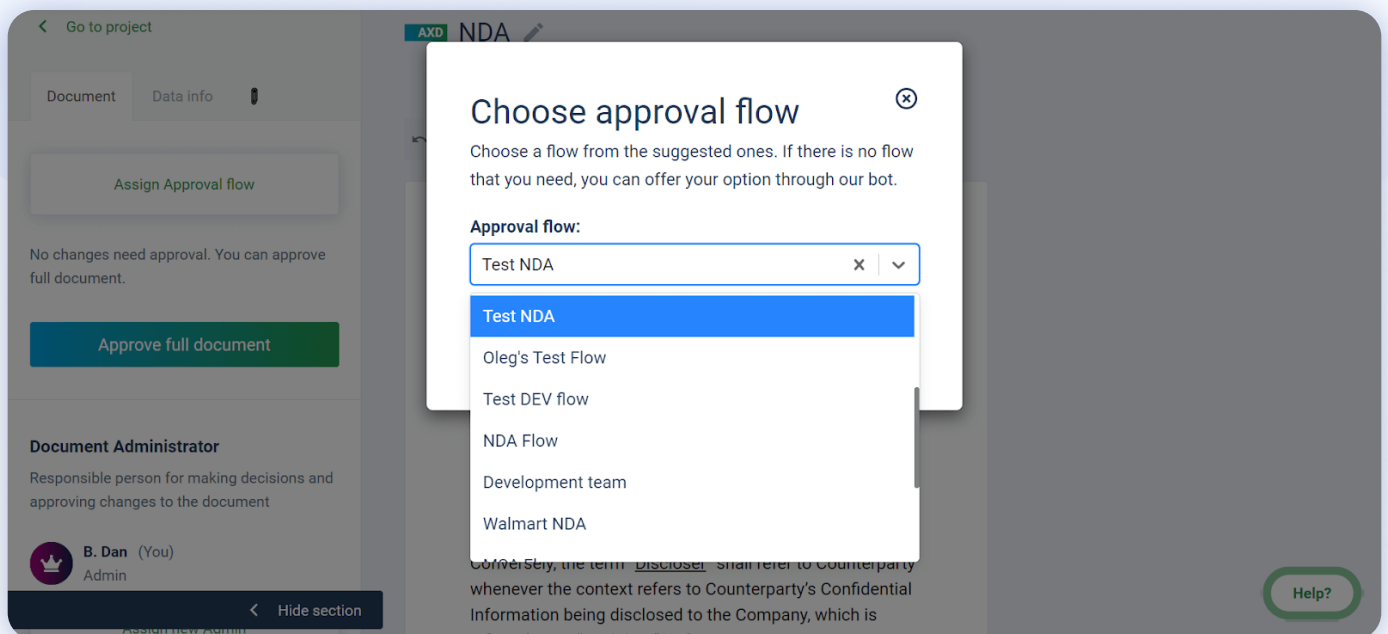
Go to project

Document Data info

Assign Approval flow

No changes need approval. You can approve full document.

Approve full document

Document Administrator

Responsible person for making decisions and approving changes to the document

B. Dan (You)
Admin

Hide section

AXD NDA

Choose approval flow

Choose a flow from the suggested ones. If there is no flow that you need, you can offer your option through our bot.

Approval flow:

Test NDA

Test NDA
Oleg's Test Flow
Test DEV flow
NDA Flow
Development team
Walmart NDA

Conversely, the term "Discloser" shall refer to Counterparty whenever the context refers to Counterparty's Confidential Information being disclosed to the Company, which is

Help?